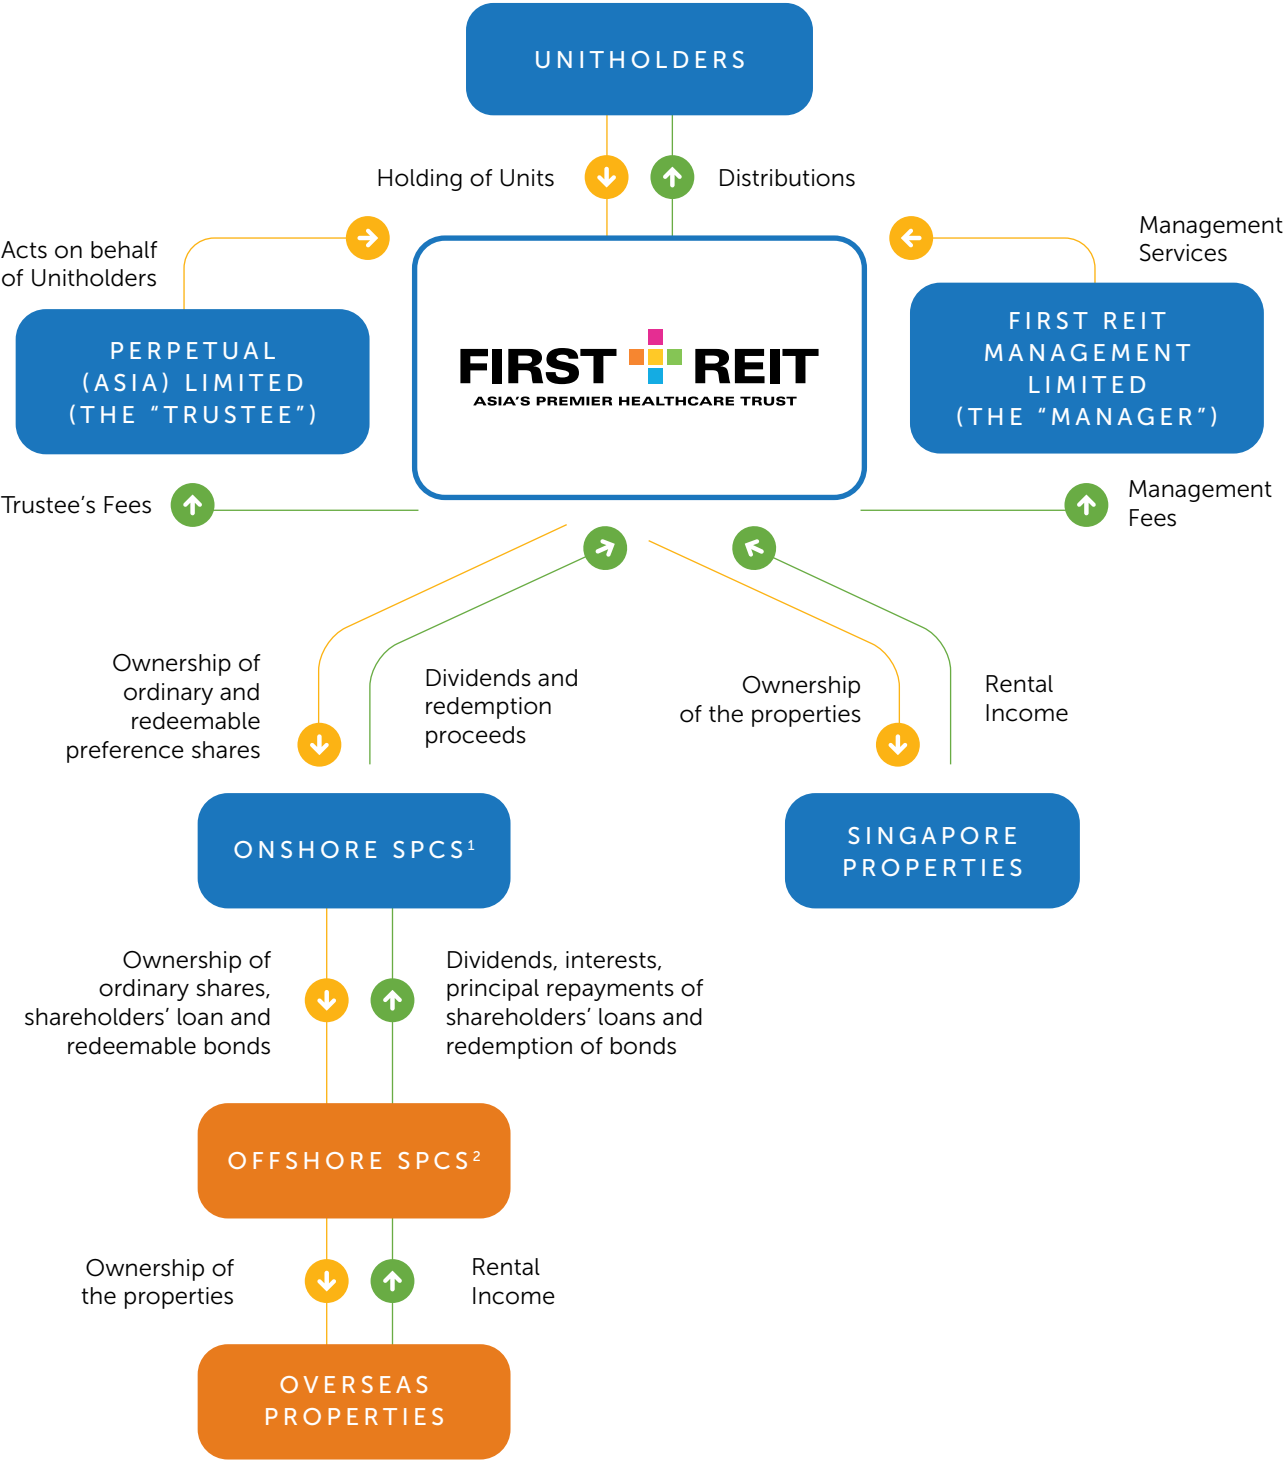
UNITHOLDERS

Holding of Units

Distributions

Acts on behalf of Unitholders

Management Services

PERPETUAL (ASIA) LIMITED (THE "TRUSTEE")

FIRST REIT
ASIA'S PREMIER HEALTHCARE TRUST

FIRST REIT MANAGEMENT LIMITED (THE "MANAGER")

Trustee's Fees

Management Fees

Ownership of ordinary and redeemable preference shares

Dividends and redemption proceeds

Ownership of the properties

Rental Income

ONSHORE SPCS$^1$

SINGAPORE PROPERTIES

Ownership of ordinary shares, shareholders' loan and redeemable bonds

Dividends, interests, principal repayments of shareholders' loans and redemption of bonds

OFFSHORE SPCS$^2$

Ownership of the properties

Rental Income

OVERSEAS PROPERTIES